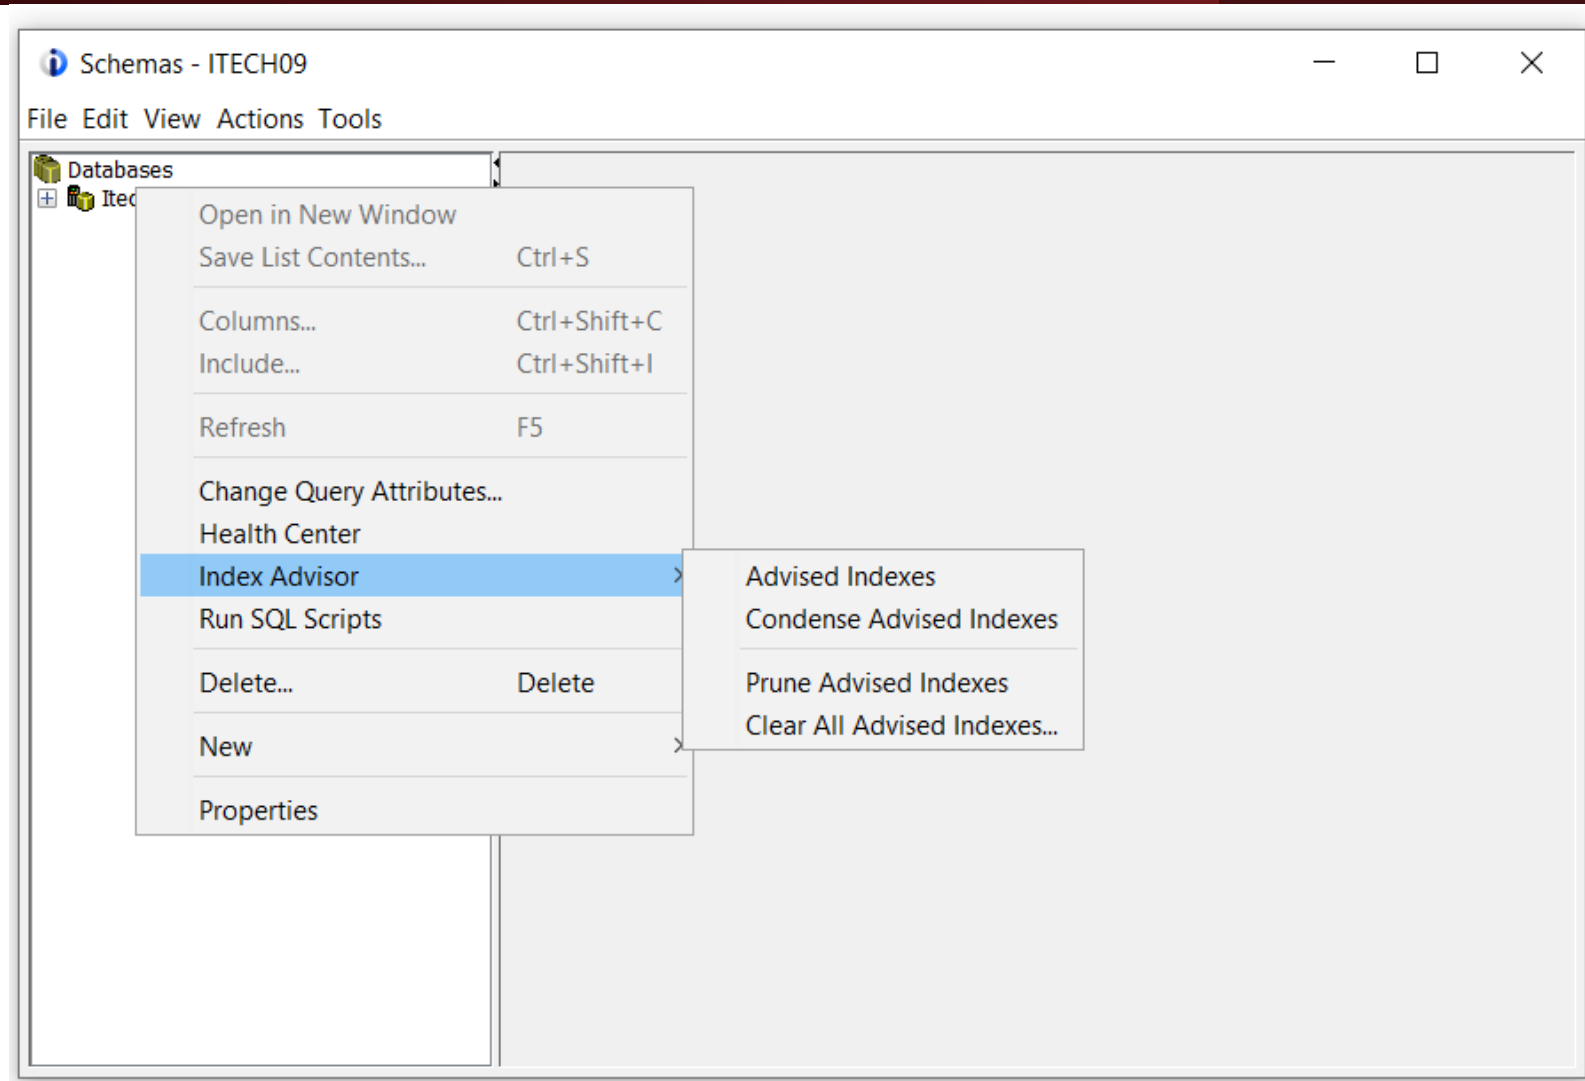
Schemas - ITECH09

File Edit View Actions Tools

Databases
Itec

Open in New Window
Save List Contents... Ctrl+S

Columns... Ctrl+Shift+C
Include... Ctrl+Shift+I

Refresh F5

Change Query Attributes...
Health Center
Index Advisor
Run SQL Scripts

Delete... Delete

New

Properties

Advised Indexes
Condense Advised Indexes

Prune Advised Indexes
Clear All Advised Indexes...